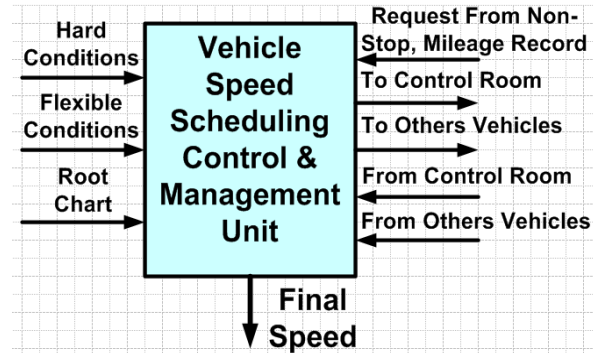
Hard Conditions

Flexible Conditions

Root Chart

Vehicle Speed Scheduling Control & Management Unit

Request From Non-Stop, Mileage Record

To Control Room

To Others Vehicles

From Control Room

From Others Vehicles

Final Speed